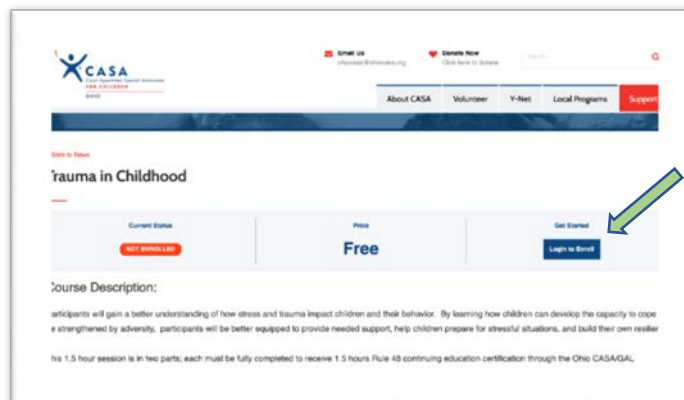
CASA
Court Appointed Special Advocates
FOR CHILDREN
OHIO

Email Us
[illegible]@ohiocasa.org

Donate Now
Click here to donate

Search

About CASA
Volunteer
Y-Net
Local Programs
Support

Back to Return

rauma in Childhood

Current Status
NOT ENROLLED

Price
Free

Get Started
Login to Enroll

ourse Description:

articipants will gain a better understanding of how stress and trauma impact children and their behavior. By learning how children can develop the capacity to cope e strengthened by adversity, participants will be better equipped to provide needed support, help children prepare for stressful situations, and build their own resilier

his 1.5 hour session is in two parts; each must be fully completed to receive 1.5 hours Rule 48 continuing education certification through the Ohio CASA/GAL